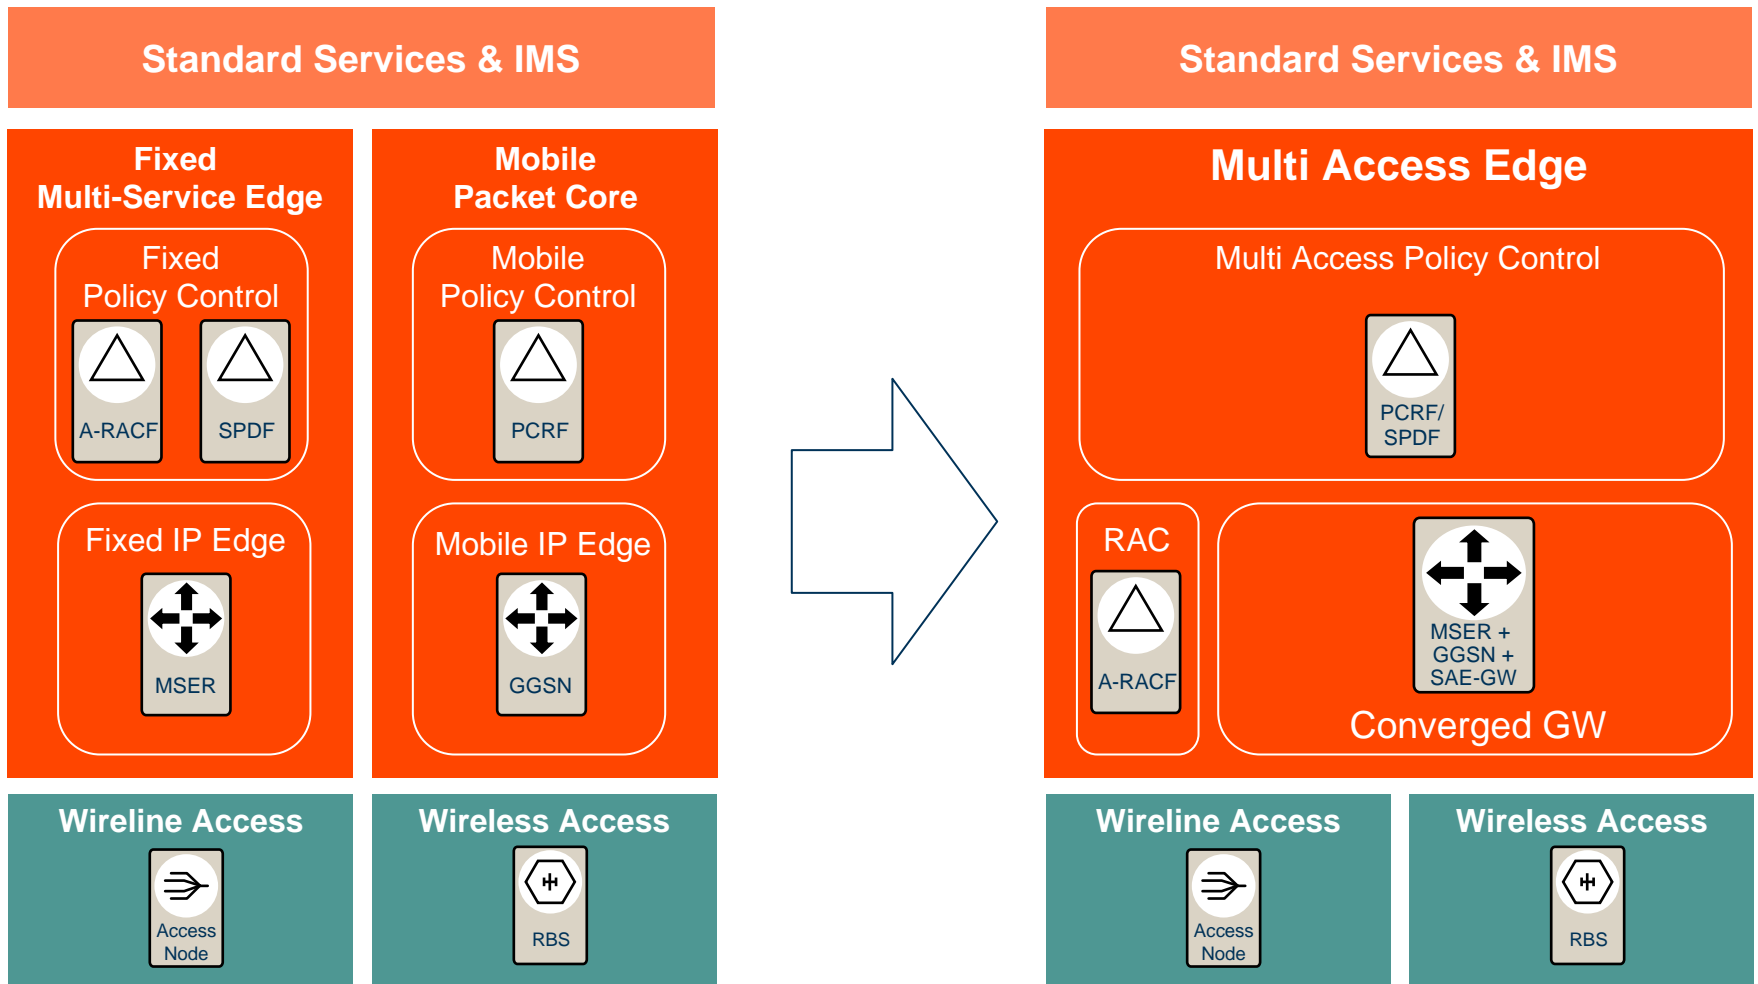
Standard Services & IMS

Fixed Multi-Service Edge

Fixed Policy Control

A-RACF

SPDF

Fixed IP Edge

MSER

Mobile Packet Core

Mobile Policy Control

PCRF

Mobile IP Edge

GGSN

Wireline Access

Access Node

Wireless Access

RBS

Standard Services & IMS

Multi Access Edge

Multi Access Policy Control

PCRF/ SPDF

RAC

A-RACF

MSER + GGSN + SAE-GW

Converged GW

Wireline Access

Access Node

Wireless Access

RBS